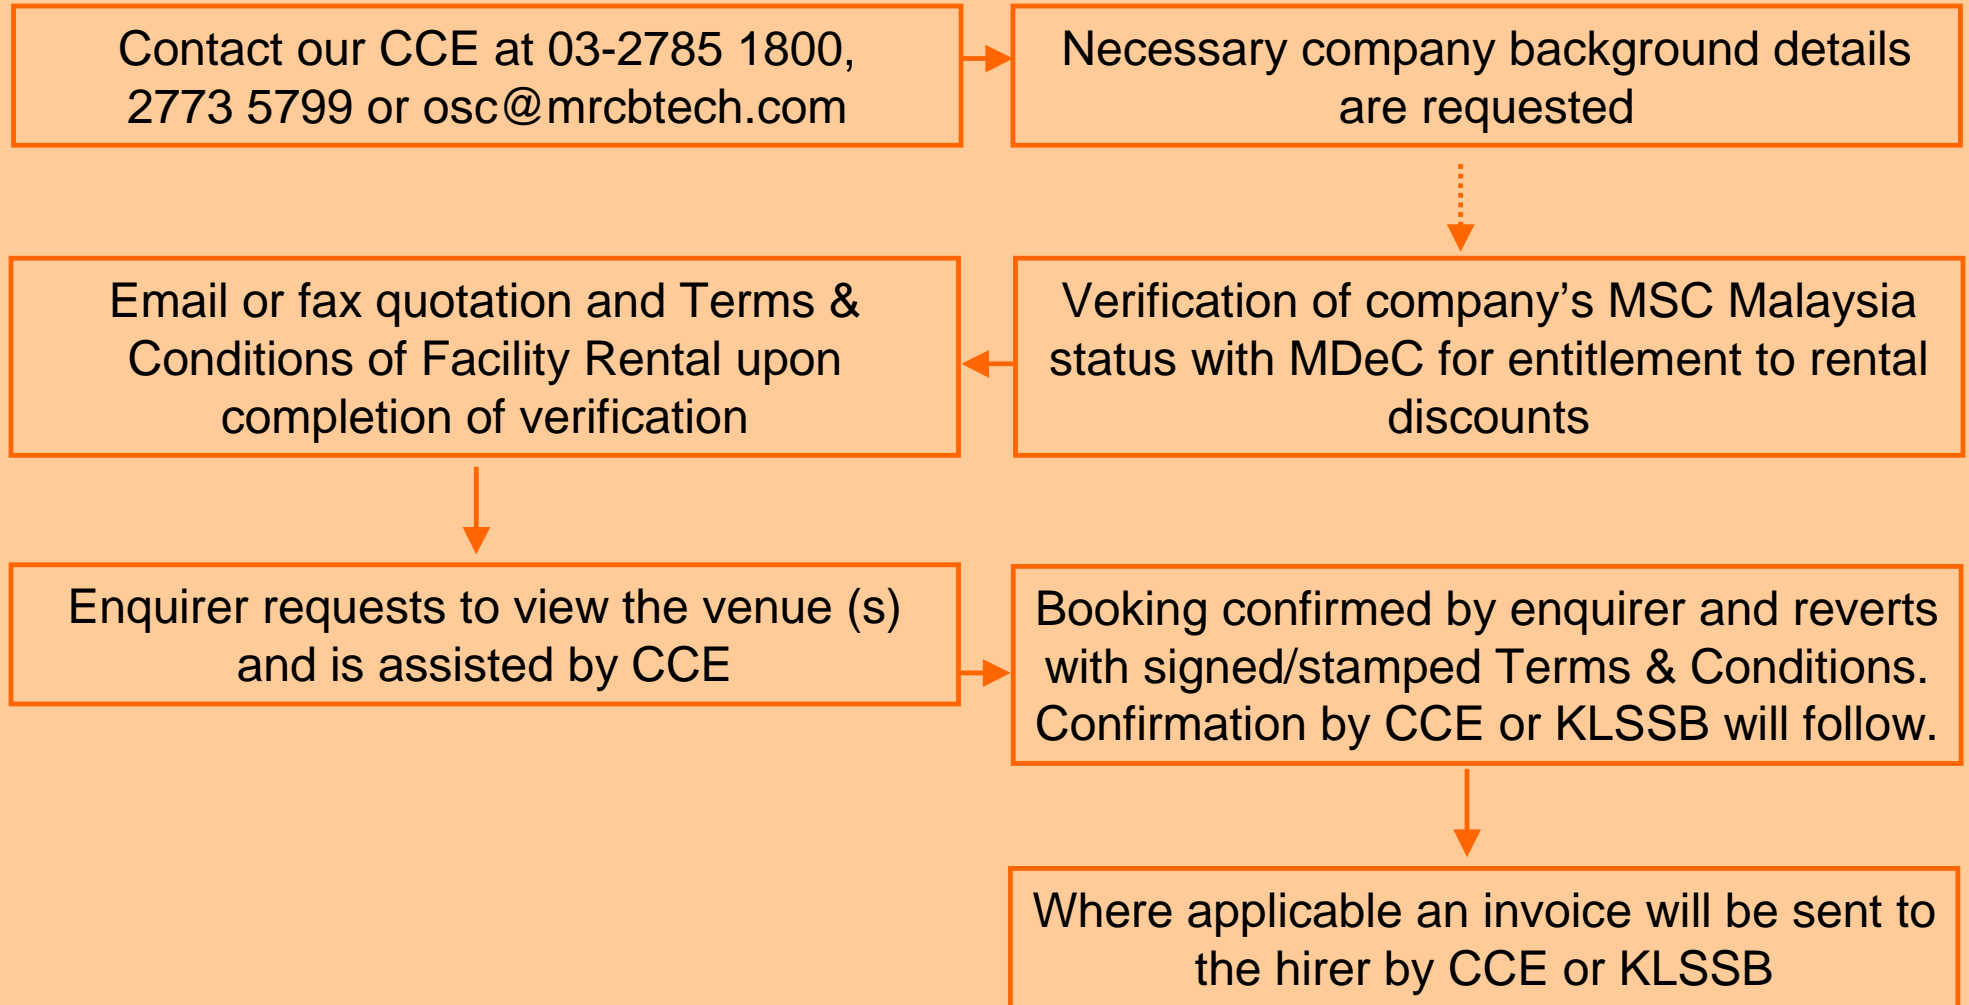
Contact our CCE at 03-2785 1800, 2773 5799 or osc@mrcbtech.com

Necessary company background details are requested

Verification of company’s MSC Malaysia status with MDeC for entitlement to rental discounts

Email or fax quotation and Terms & Conditions of Facility Rental upon completion of verification

Enquirer requests to view the venue (s) and is assisted by CCE

Booking confirmed by enquirer and reverts with signed/stamped Terms & Conditions. Confirmation by CCE or KLSSB will follow.

Where applicable an invoice will be sent to the hirer by CCE or KLSSB